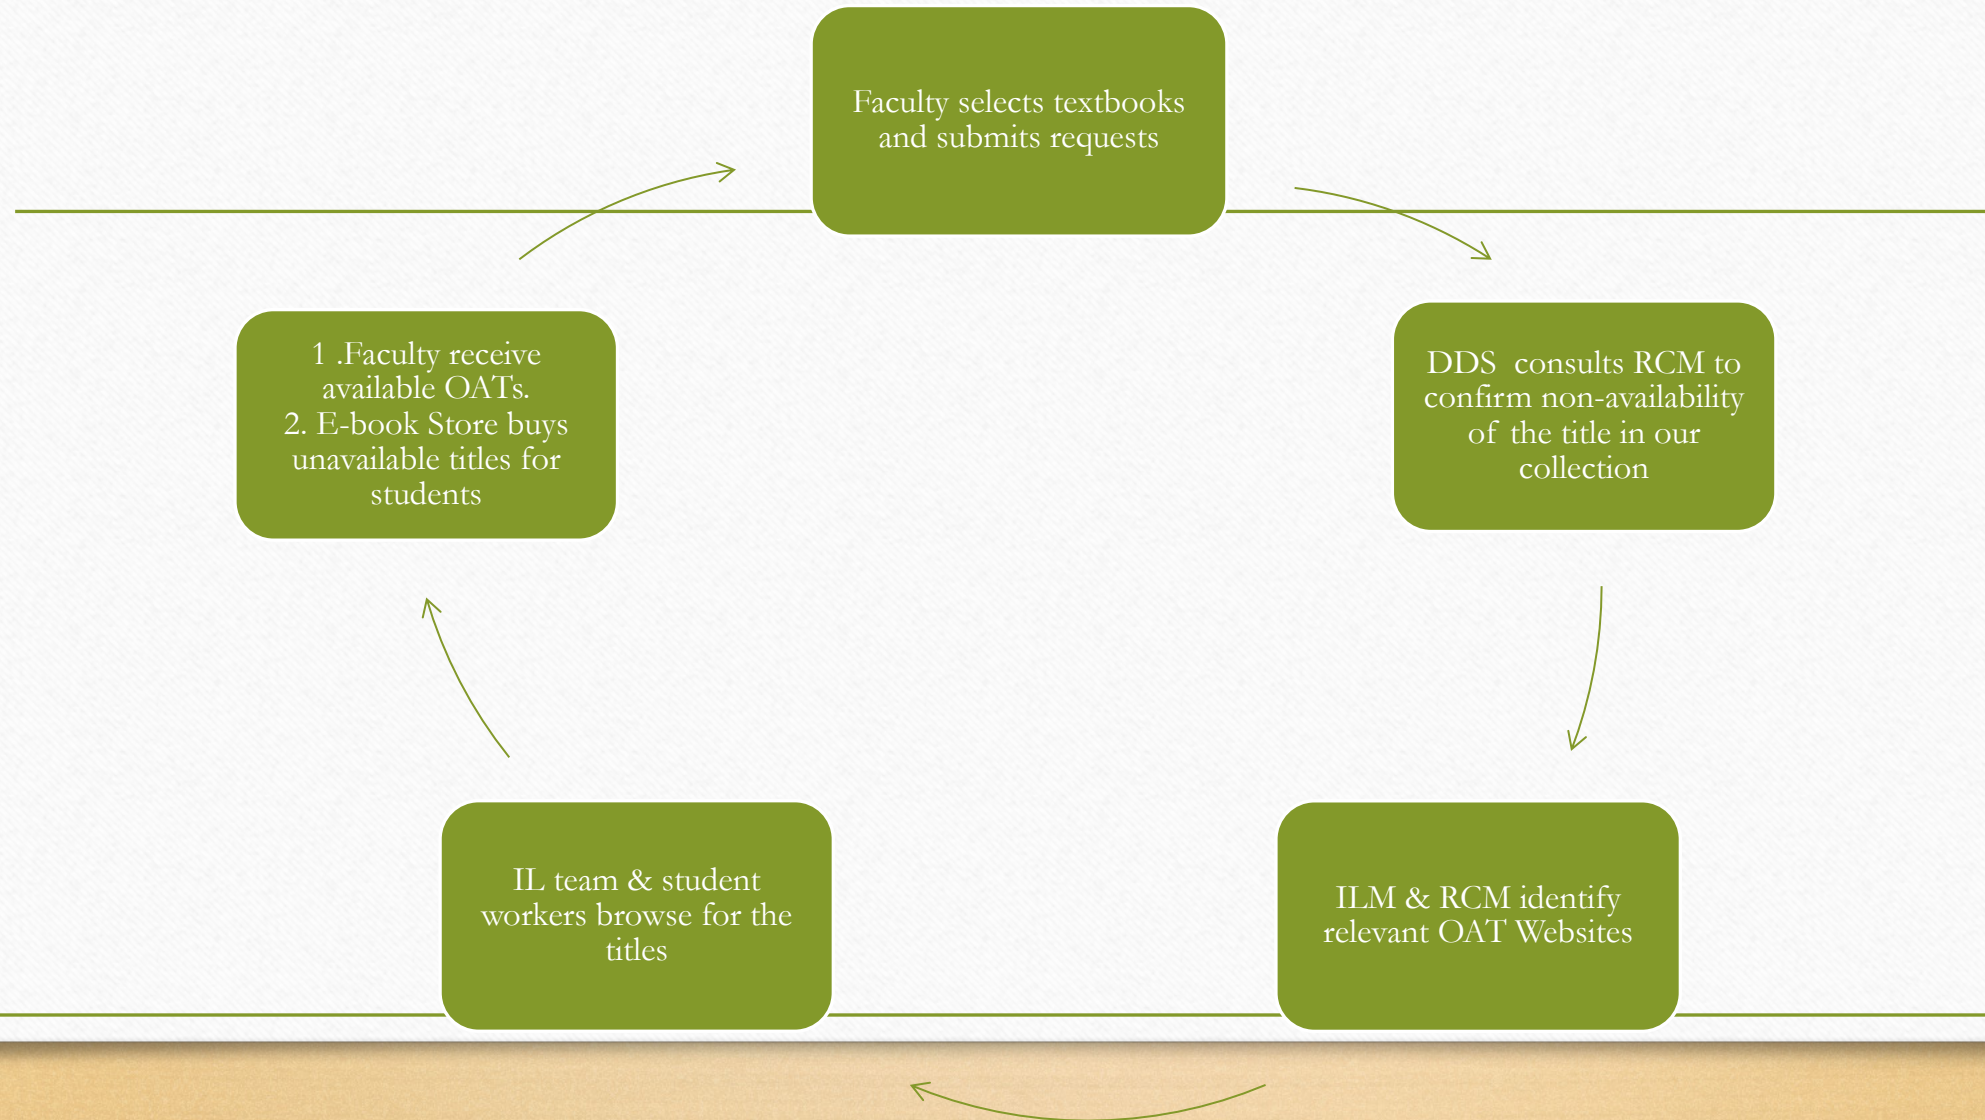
Faculty selects textbooks and submits requests

DDS consults RCM to confirm non-availability of the title in our collection

ILM & RCM identify relevant OAT Websites

IL team & student workers browse for the titles

1 .Faculty receive available OATs.
2. E-book Store buys unavailable titles for students